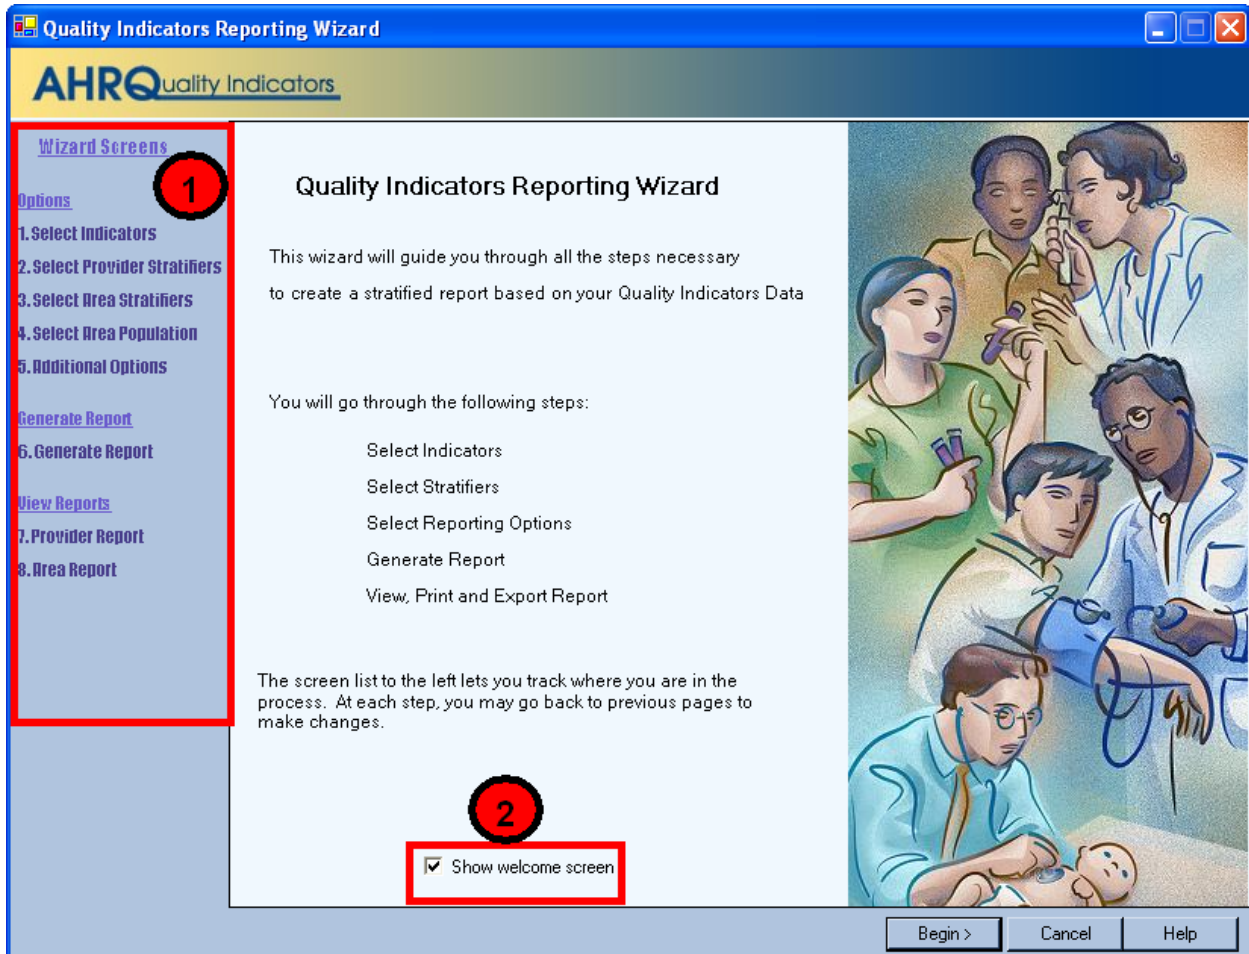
Quality Indicators Reporting Wizard

AHRQuality Indicators

Wizard Screens

1

Options
1. Select Indicators
2. Select Provider Stratifiers
3. Select Area Stratifiers
4. Select Area Population
5. Additional Options

Generate Report
6. Generate Report

View Reports
7. Provider Report
8. Area Report

Quality Indicators Reporting Wizard

This wizard will guide you through all the steps necessary to create a stratified report based on your Quality Indicators Data

You will go through the following steps:

Select Indicators

Select Stratifiers

Select Reporting Options

Generate Report

View, Print and Export Report

The screen list to the left lets you track where you are in the process. At each step, you may go back to previous pages to make changes.

2

Show welcome screen

Begin >
Cancel
Help